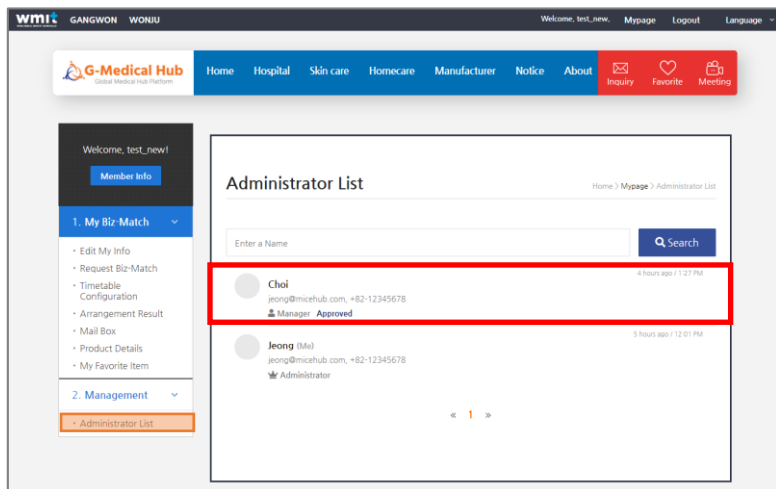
wmit GANGWON WONJU

Welcome, test_new. Mypage Logout Language

G-Medical Hub
Global Medical Hub Platform

Home Hospital Skin care Homecare Manufacturer Notice About Inquiry Favorite Meeting

Welcome, test_new!

Member Info

1. My Biz-Match

· Edit My Info
· Request Biz-Match
· Timetable Configuration
· Arrangement Result
· Mail Box
· Product Details
· My Favorite Item

2. Management

· Administrator List

Administrator List

Home > Mypage > Administrator List

Enter a Name

Search

Choi
jeong@micehub.com, +82-12345678
Manager Approved
4 hours ago / 1:27 PM

Jeong (Me)
jeong@micehub.com, +82-12345678
Administrator
5 hours ago / 12:01 PM

« 1 »